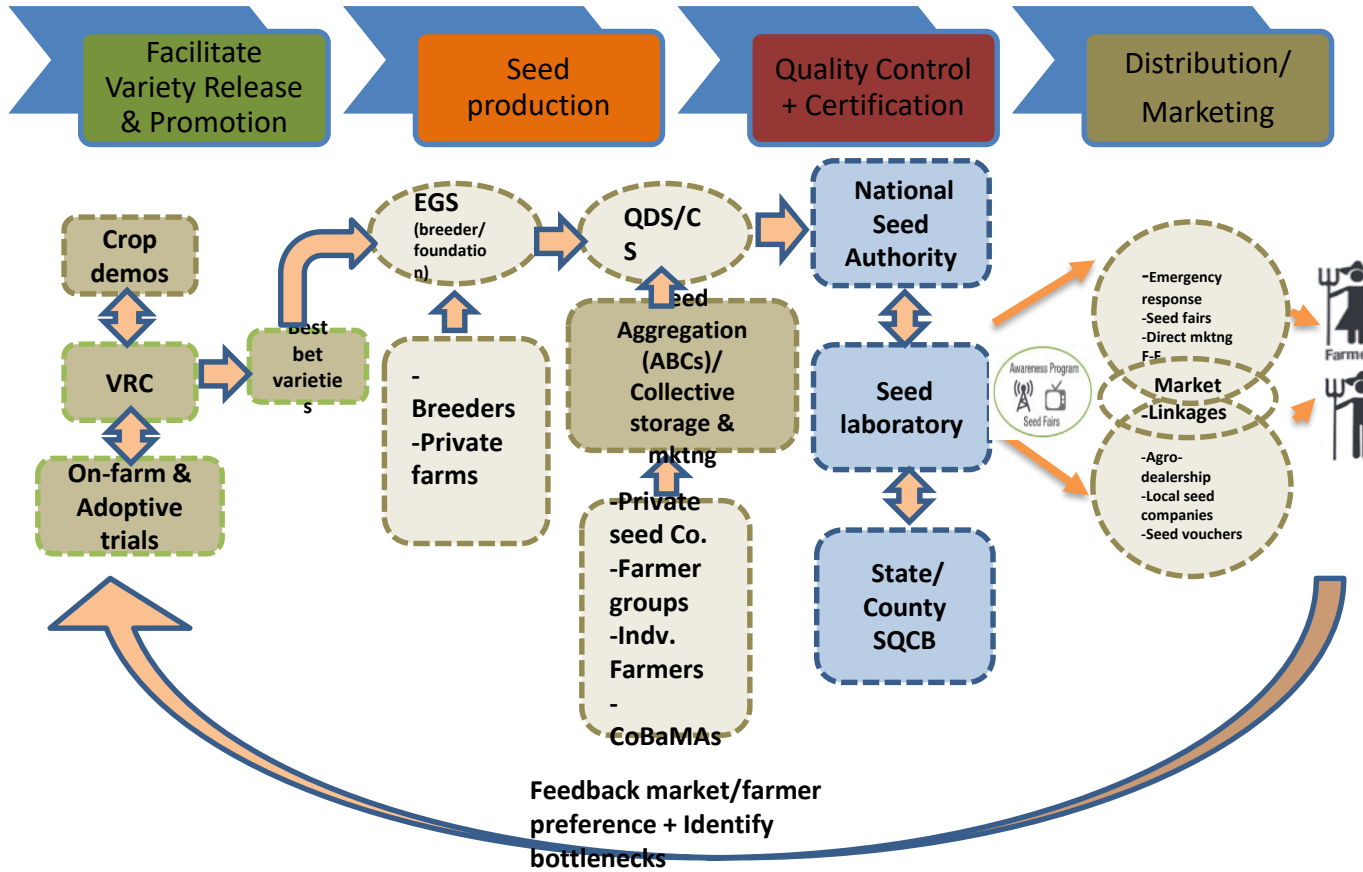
Facilitate Variety Release & Promotion

Seed production

Quality Control + Certification

Distribution/ Marketing

Crop demos

VRC

On-farm & Adoptive trials

Best bet varieties

EGS (breeder/ foundation)

- Breeders -Private farms

QDS/CS

Seed Aggregation (ABCs)/ Collective storage & mktng

-Private seed Co. -Farmer groups -Indv. Farmers -CoBaMAs

National Seed Authority

Seed laboratory

State/ County SQCB

Awareness Program

Seed Fairs

-Emergency response -Seed fairs -Direct mktng F-F

Market -Linkages

-Agro-dealership -Local seed companies -Seed vouchers

Farme

Feedback market/farmer preference + Identify bottlenecks